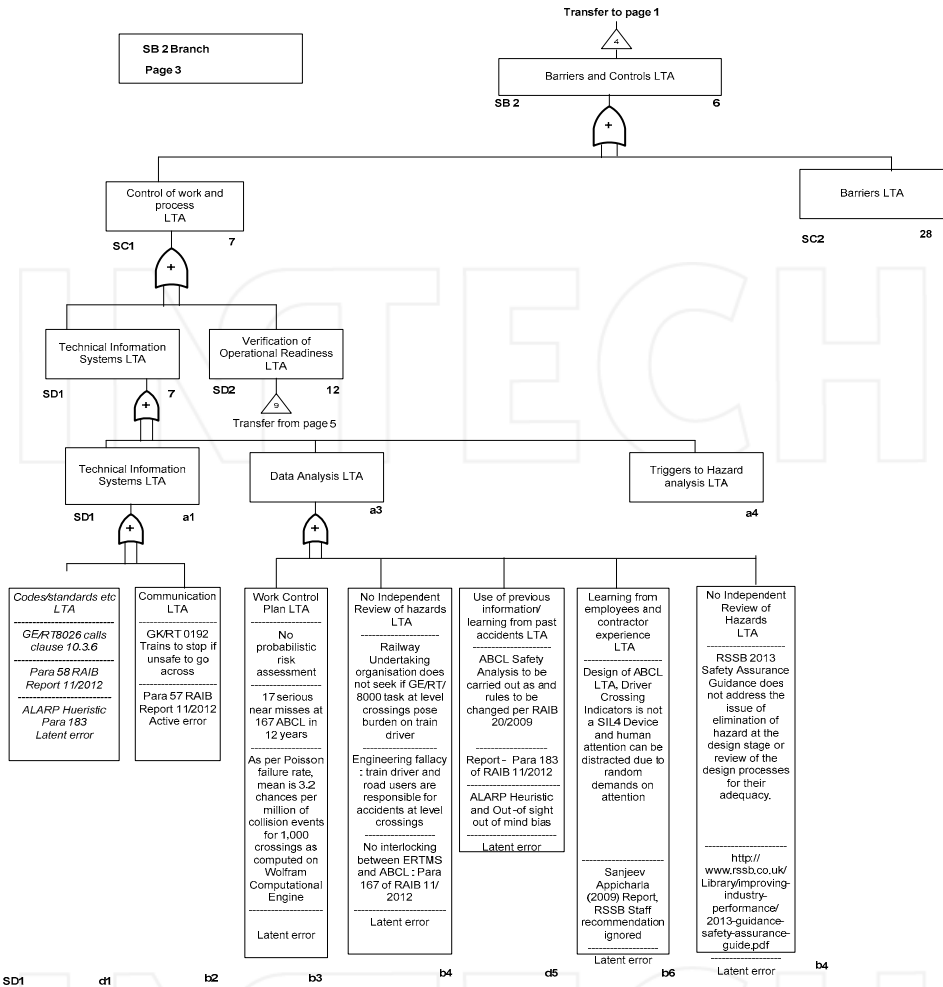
Transfer to page 1

4

SB 2 Branch

Page 3

Barriers and Controls LTA

SB 2

6

+

Control of work and process LTA

SC1

7

+

Barriers LTA

SC2

28

Technical Information Systems LTA

SD1

7

+

Verification of Operational Readiness LTA

SD2

12

9

Transfer from page 5

Technical Information Systems LTA

SD1

a1

+

Data Analysis LTA

a3

+

Triggers to Hazard analysis LTA

a4

Codes/standards etc LTA

GE/RT8026 calls clause 10.3.6

Para 58 RAIB Report 11/2012

ALARP Hueristic Para 183 Latent error

Communication LTA

GK/RT 0192 Trains to stop if unsafe to go across

Para 57 RAIB Report 11/2012 Active error

Work Control Plan LTA

No probabilistic risk assessment

17 serious near misses at 167 ABCL in 12 years

As per Poisson failure rate, mean is 3.2 chances per million of collision events for 1,000 crossings as computed on Wolfram Computational Engine

Latent error

No Independent Review of hazards LTA

Railway Undertaking organisation does not seek if GE/RT/ 8000 task at level crossings pose burden on train driver

Engineering fallacy : train driver and road users are responsible for accidents at level crossings

No interlocking between ERTMS and ABCL : Para 167 of RAIB 11/ 2012

Latent error

Use of previous information/ learning from past accidents LTA

ABCL Safety Analysis to be carried out as and rules to be changed per RAIB 20/2009

Report - Para 183 of RAIB 11/2012

ALARP Heuristic and Out -of sight out of mind bias

Latent error

Learning from employees and contractor experience LTA

Design of ABCL LTA, Driver Crossing Indicators is not a SIL4 Device and human attention can be distracted due to random demands on attention

Sanjeev Appicharla (2009) Report, RSSB Staff recommendation ignored

Latent error

No Independent Review of Hazards LTA

RSSB 2013 Safety Assurance Guidance does not address the issue of elimination of hazard at the design stage or review of the design processes for their adequacy.

http:// www.rssb.co.uk/ Library/improving-industry-performance/ 2013-guidance-safety-assurance-guide.pdf

Latent error

SD1 d1 b2 b3 b4 d5 b6 b4